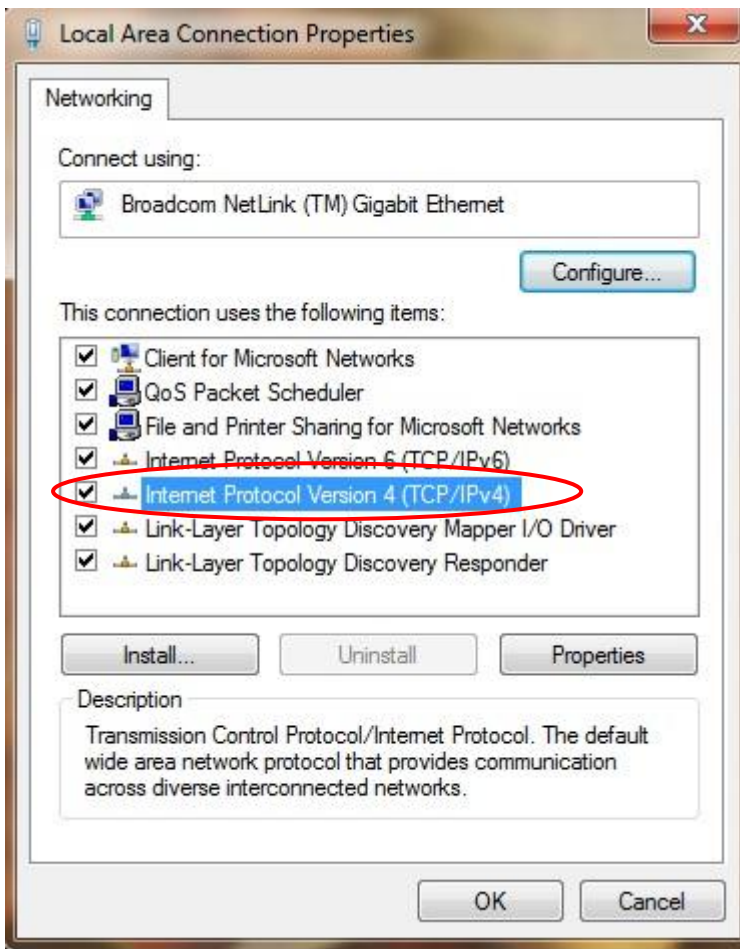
Local Area Connection Properties

Networking

Connect using:

Broadcom NetLink (TM) Gigabit Ethernet

Configure...

This connection uses the following items:

Client for Microsoft Networks
QoS Packet Scheduler
File and Printer Sharing for Microsoft Networks
Internet Protocol Version 6 (TCP/IPv6)
Internet Protocol Version 4 (TCP/IPv4)
Link-Layer Topology Discovery Mapper I/O Driver
Link-Layer Topology Discovery Responder

Install... Uninstall Properties

Description

Transmission Control Protocol/Internet Protocol. The default wide area network protocol that provides communication across diverse interconnected networks.

OK Cancel